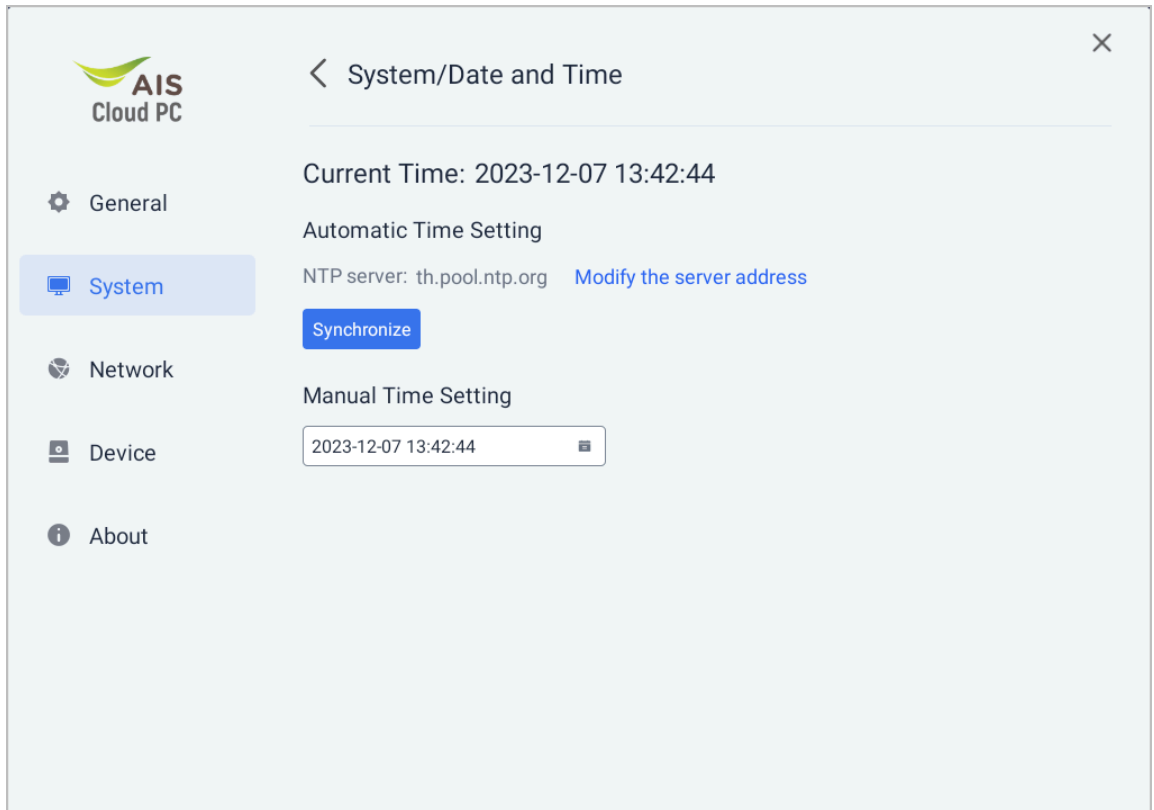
AIS
Cloud PC

General

System

Network

Device

About

System/Date and Time

×

Current Time: 2023-12-07 13:42:44

Automatic Time Setting

NTP server: th.pool.ntp.org Modify the server address

Synchronize

Manual Time Setting

2023-12-07 13:42:44